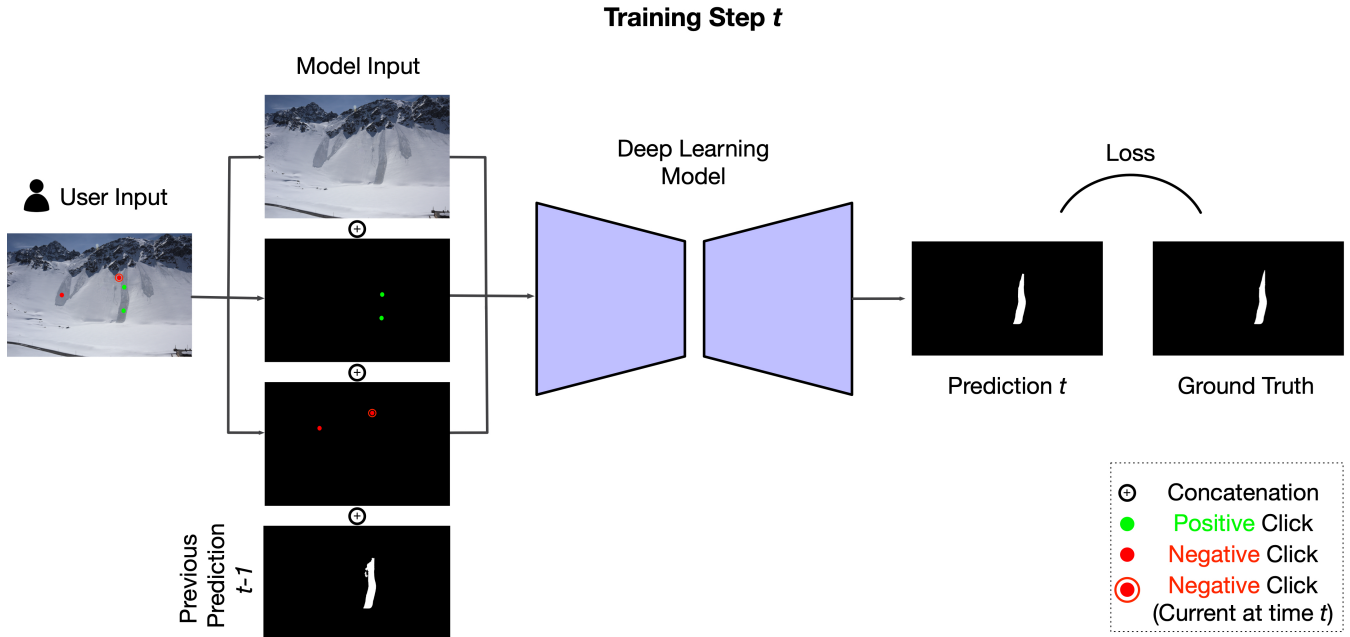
Training Step *t*

Model Input

User Input

Deep Learning Model

Loss

Prediction *t*

Ground Truth

Previous Prediction *t-1*

Concatenation
Positive Click
Negative Click
Negative Click (Current at time *t*)